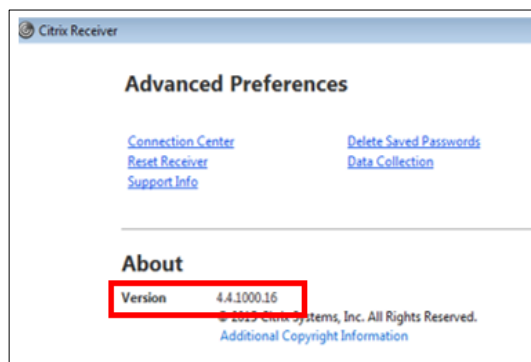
Citrix Receiver

Advanced Preferences

Connection Center
Reset Receiver
Support Info

Delete Saved Passwords
Data Collection

About

Version 4.4.1000.16

© 2015 Citrix Systems, Inc. All Rights Reserved.
Additional Copyright Information